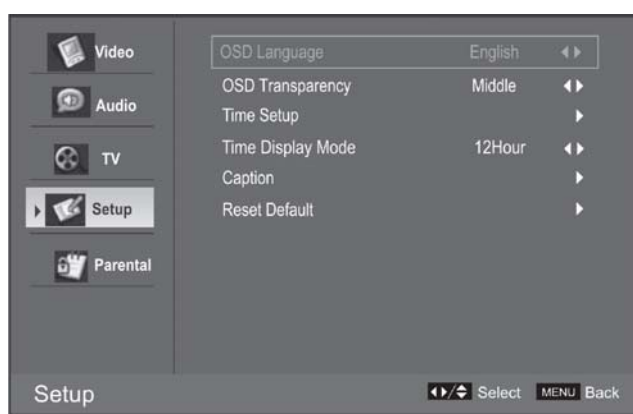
Video
Audio
TV
Setup
Parental

| | | |
|---|---|---|
| OSD Language | English | ◀▶ |
| OSD Transparency | Middle | ◀▶ |
| Time Setup | | ▶ |
| Time Display Mode | 12Hour | ◀▶ |
| Caption | | ▶ |
| Reset Default | | ▶ |

Setup
◀▶/▲▼ Select MENU Back